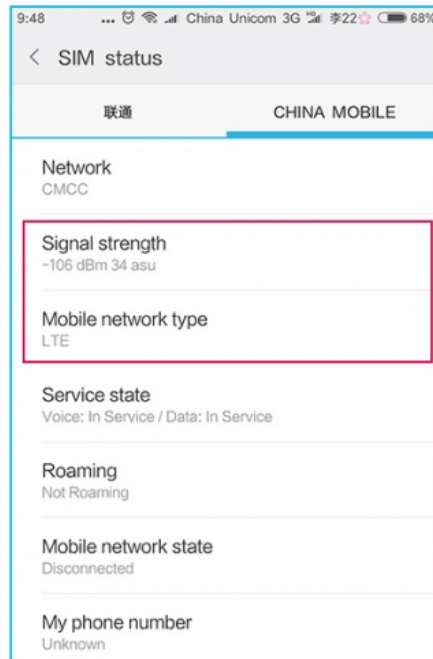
9:48 ... China Unicom 3G 李22 68%

< SIM status

联通

CHINA MOBILE

Network
CMCC

Signal strength
-106 dBm 34 asu

Mobile network type
LTE

Service state
Voice: In Service / Data: In Service

Roaming
Not Roaming

Mobile network state
Disconnected

My phone number
Unknown